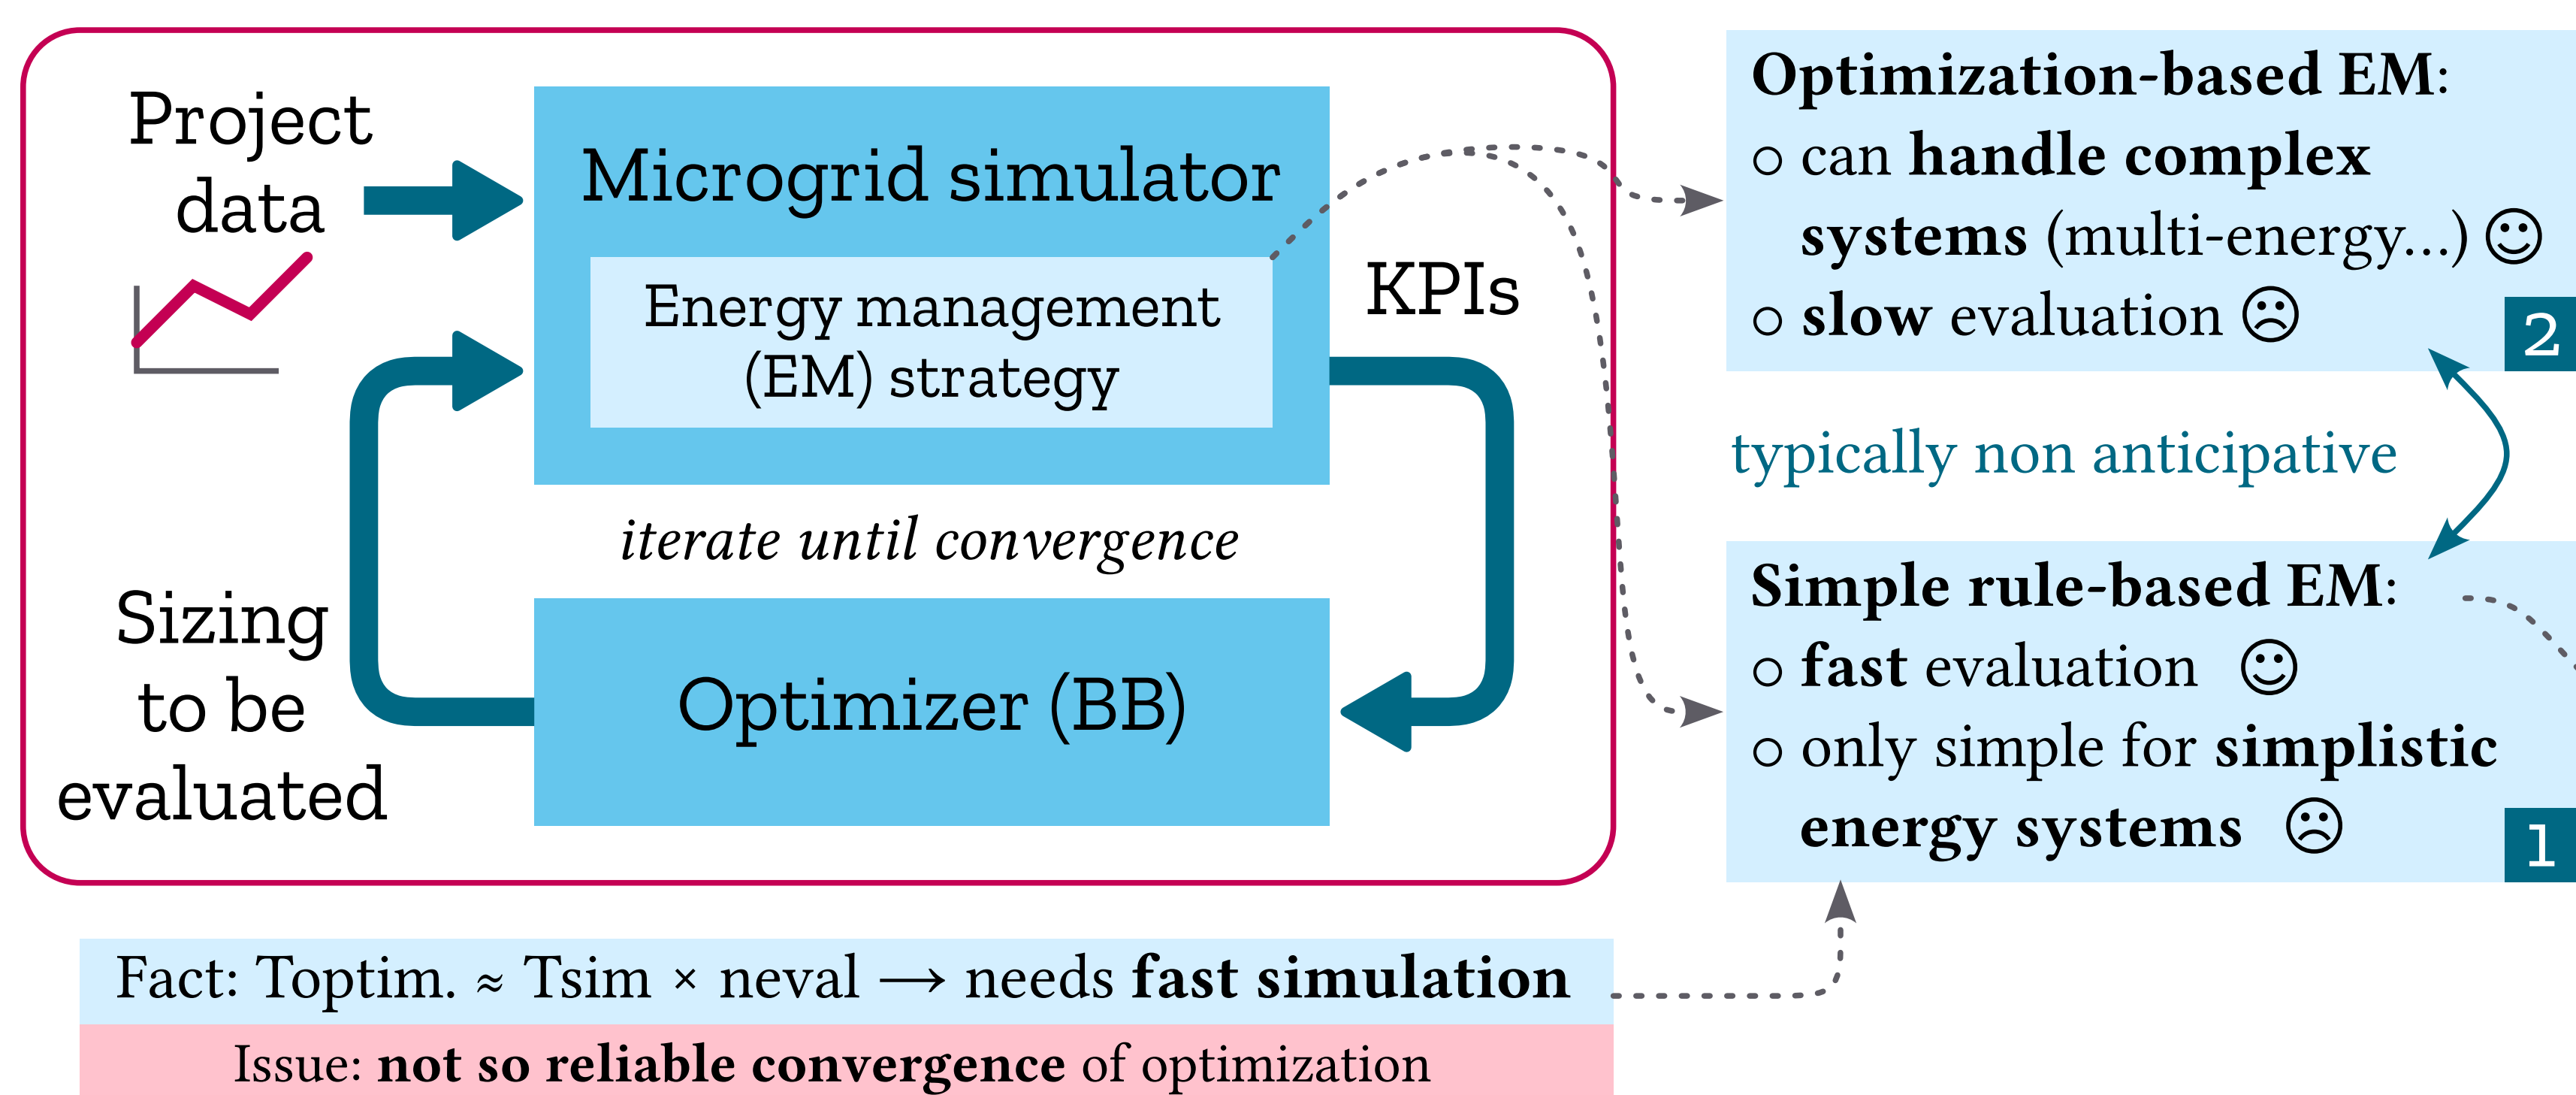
Project data

Microgrid simulator

Energy management (EM) strategy

KPIs

iterate until convergence

Sizing to be evaluated

Optimizer (BB)

**Optimization-based EM**:
○ can **handle complex systems** (multi-energy...) ☺
○ **slow** evaluation ☹

2

typically non anticipative

**Simple rule-based EM**:
○ **fast** evaluation ☺
○ only simple for **simplistic energy systems** ☹

1

Fact: Toptim. ≈ Tsim × neval ⟶ needs **fast simulation**

Issue: **not so reliable convergence** of optimization